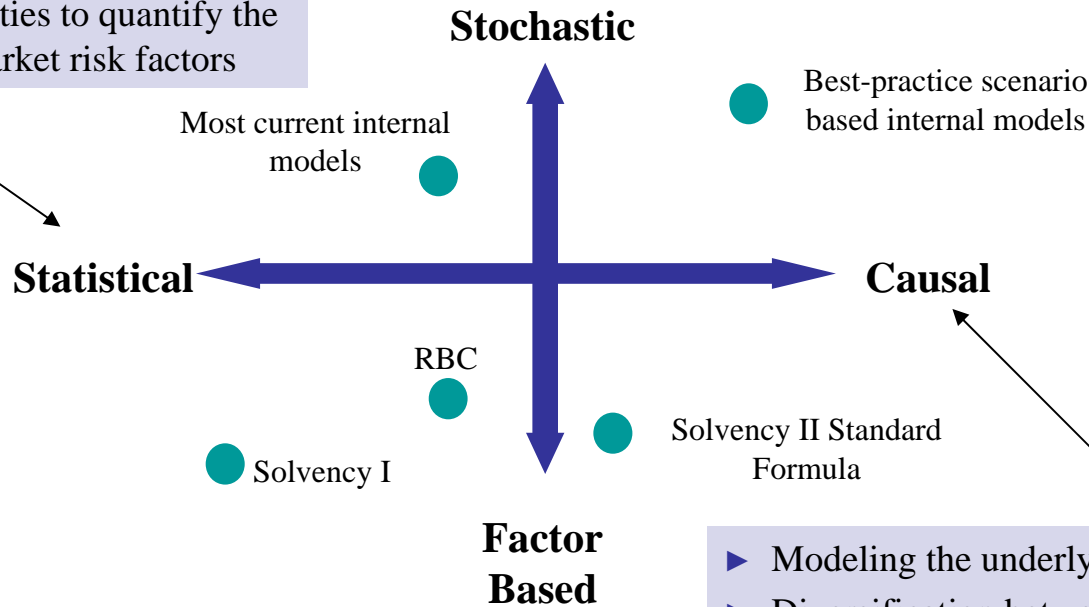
ties to quantify the
rket risk factors

Stochastic

Most current internal models

Best-practice scenario based internal models

Statistical

Causal

RBC

Solvency II Standard Formula

Solvency I

Factor Based

► Modeling the underly
► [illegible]